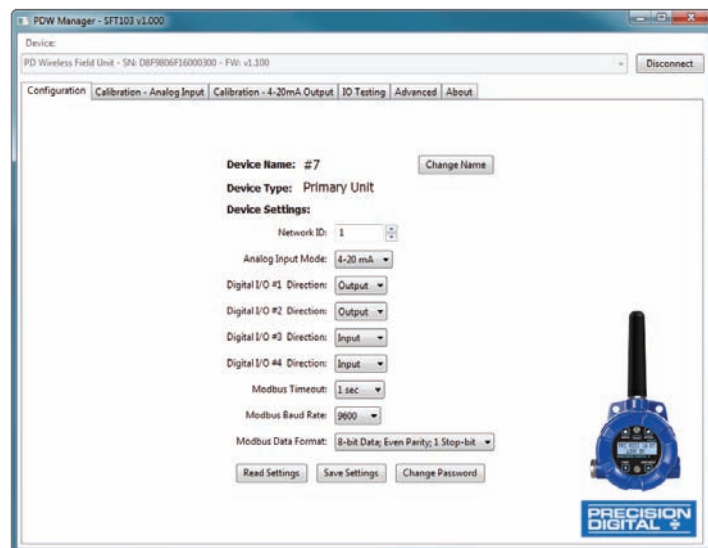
PDW Manager - SFT103 v1.000

Device:

PD Wireless Field Unit - SN: D8F9806F16000300 - FW: v1.100

Disconnect

Configuration | Calibration - Analog Input | Calibration - 4-20mA Output | IO Testing | Advanced | About

Device Name: #7

Change Name

Device Type: Primary Unit

Device Settings:

Network ID: 1

Analog Input Mode: 4-20 mA

Digital I/O #1 Direction: Output

Digital I/O #2 Direction: Output

Digital I/O #3 Direction: Input

Digital I/O #4 Direction: Input

Modbus Timeout: 1 sec

Modbus Baud Rate: 9600

Modbus Data Format: 8-bit Data; Even Parity; 1 Stop-bit

Read Settings | Save Settings | Change Password

PRECISION DIGITAL